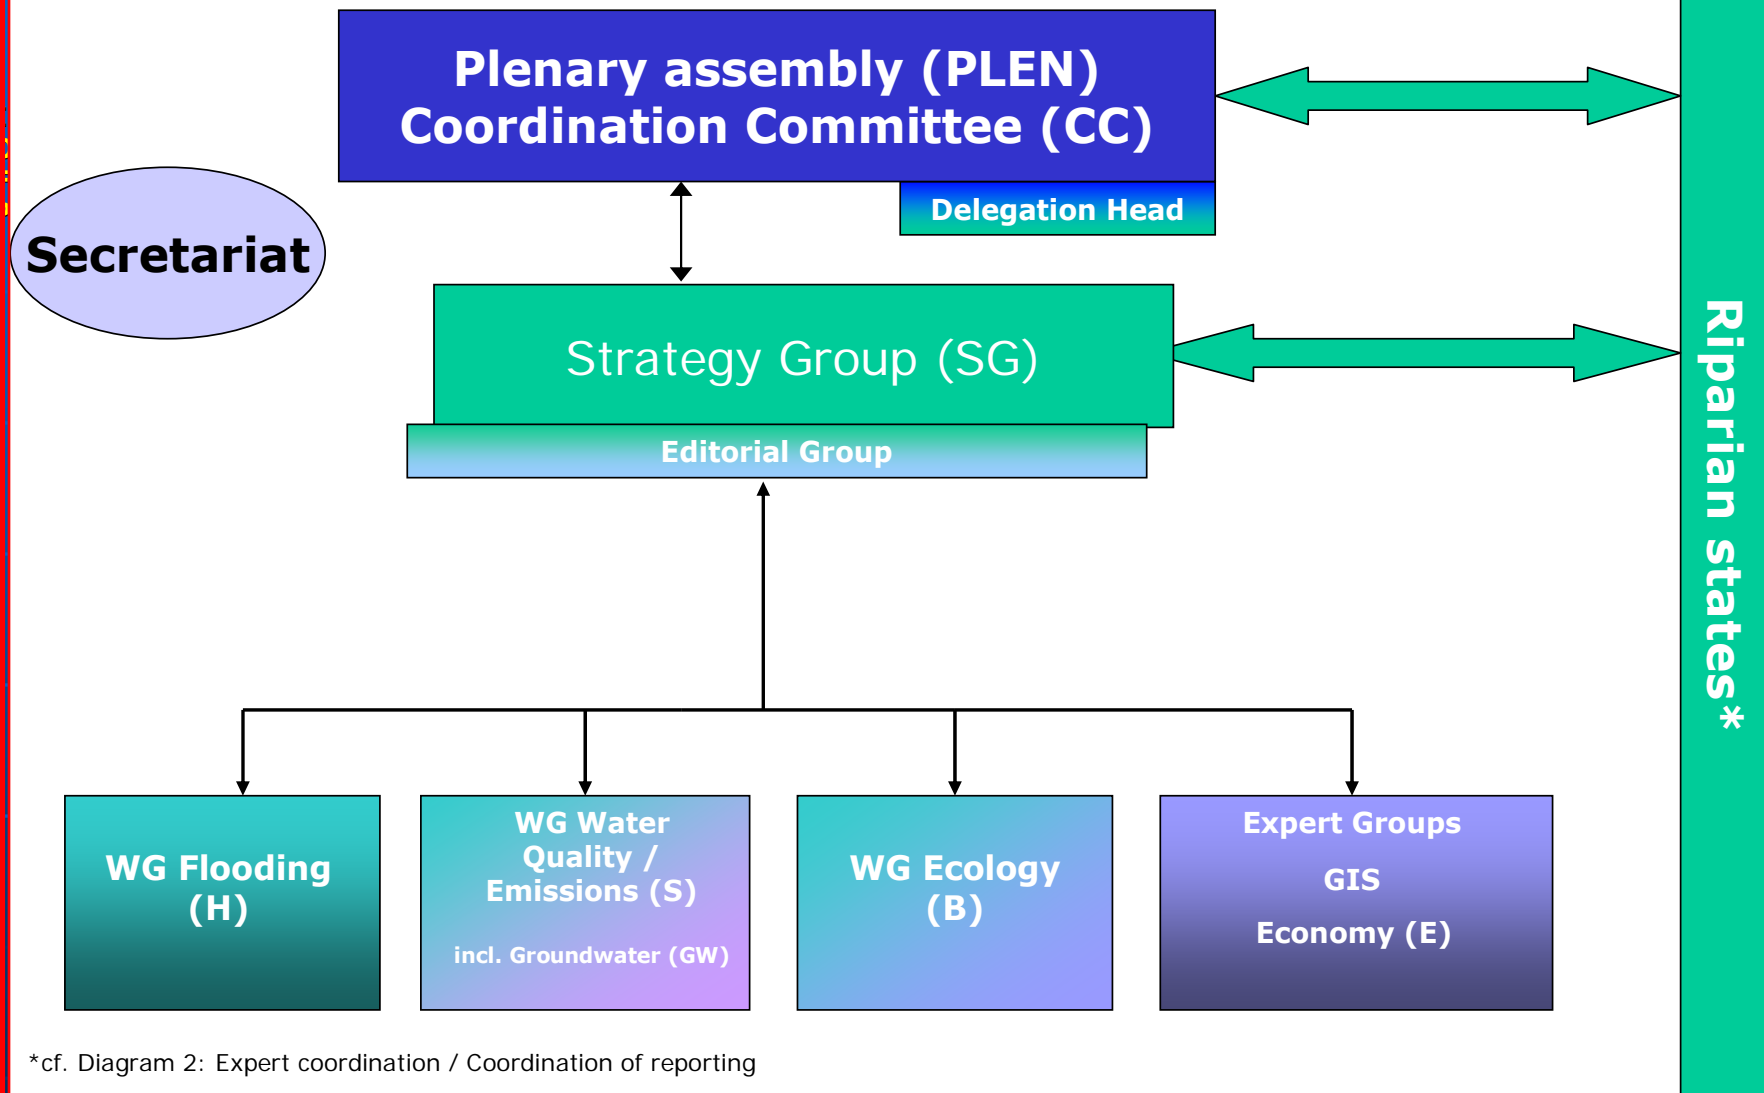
Plenary assembly (PLEN)
Coordination Committee (CC)

Delegation Head

Secretariat

Strategy Group (SG)

Editorial Group

Riparian states*

WG Flooding (H)

WG Water Quality / Emissions (S)

incl. Groundwater (GW)

WG Ecology (B)

Expert Groups

GIS

Economy (E)

*cf. Diagram 2: Expert coordination / Coordination of reporting